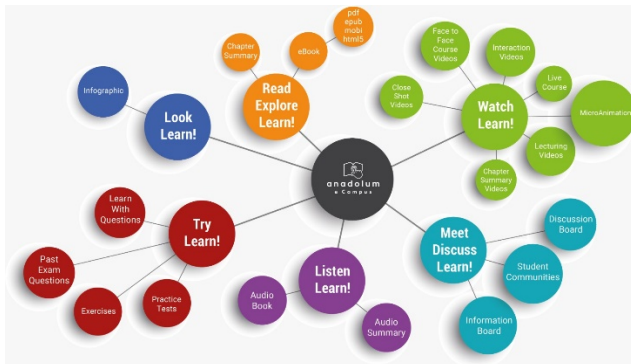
pdf
epub
mobi
html5

Chapter Summary

eBook

Read Explore Learn!

Infographic

Look Learn!

Face to Face Course Videos

Interaction Videos

Live Course

Close Shot Videos

Watch Learn!

MicroAnimation

Lecturing Videos

Chapter Summary Videos

anadolum
e Campus

Learn With Questions

Try Learn!

Past Exam Questions

Exercises

Practice Tests

Listen Learn!

Audio Book

Audio Summary

Meet Discuss Learn!

Discussion Board

Student Communities

Information Board